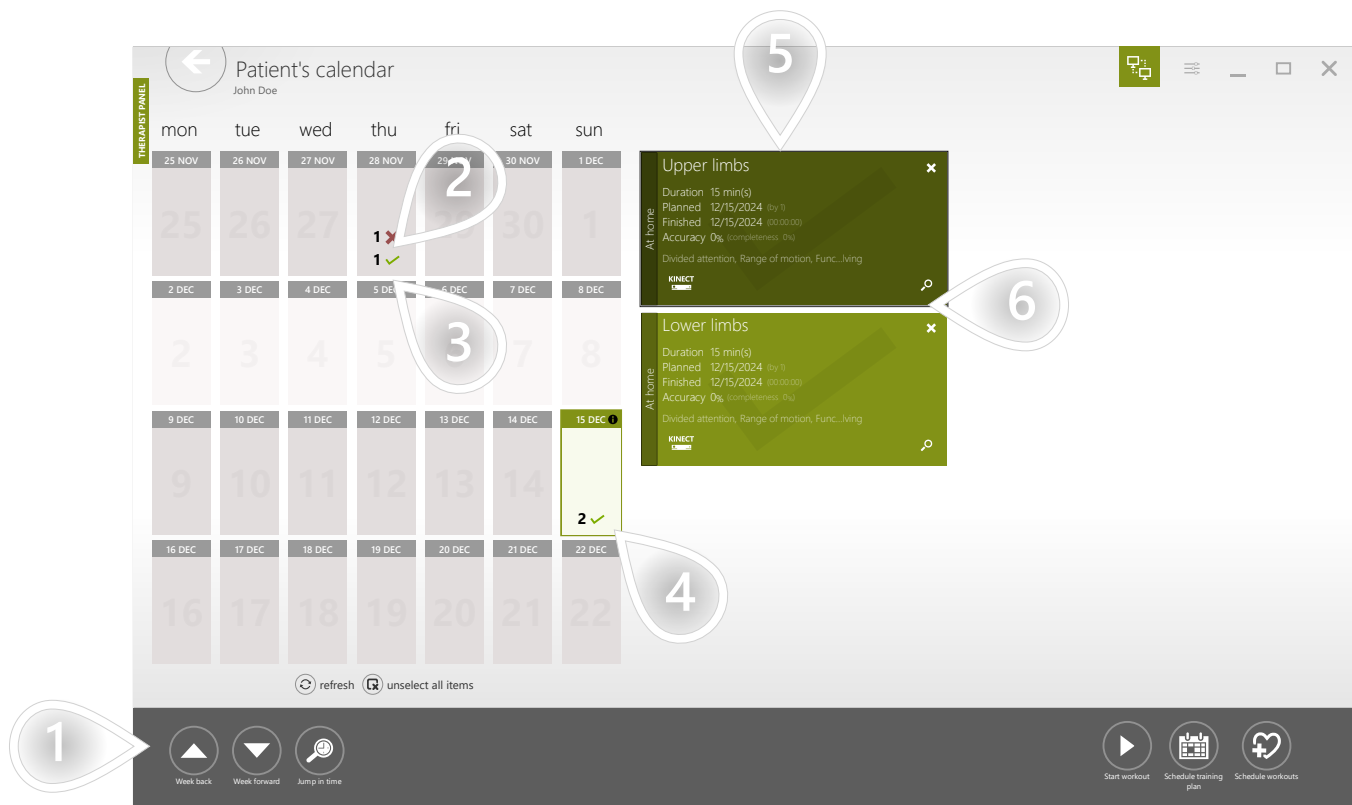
Patient's calendar
John Doe

THERAPIST PANEL

5

| mon | tue | wed | thu | fri | sat | sun |
|---|---|---|---|---|---|---|
| 25 NOV 25 | 26 NOV 26 | 27 NOV 27 | 28 NOV 1 ✗ 1 ✓ | 29 NOV 29 | 30 NOV 30 | 1 DEC 1 |
| 2 DEC 2 | 3 DEC 3 | 4 DEC 4 | 5 DEC 5 | 6 DEC 6 | 7 DEC 7 | 8 DEC 8 |
| 9 DEC 9 | 10 DEC 10 | 11 DEC 11 | 12 DEC 12 | 13 DEC 13 | 14 DEC 14 | 15 DEC 2 ✓ |
| 16 DEC 16 | 17 DEC 17 | 18 DEC 18 | 19 DEC 19 | 20 DEC 20 | 21 DEC 21 | 22 DEC 22 |

2
3
4

Upper limbs
At home
Duration 15 min(s)
Planned 12/15/2024 (by 1)
Finished 12/15/2024 (00:00:00)
Accuracy 0% (completeness 0%)
Divided attention, Range of motion, Func...lving
KINECT

6

Lower limbs
At home
Duration 15 min(s)
Planned 12/15/2024 (by 1)
Finished 12/15/2024 (00:00:00)
Accuracy 0% (completeness 0%)
Divided attention, Range of motion, Func...lving
KINECT

refresh unselect all items

1
Week back
Week forward
Jump in time

Start workout
Schedule training plan
Schedule workouts